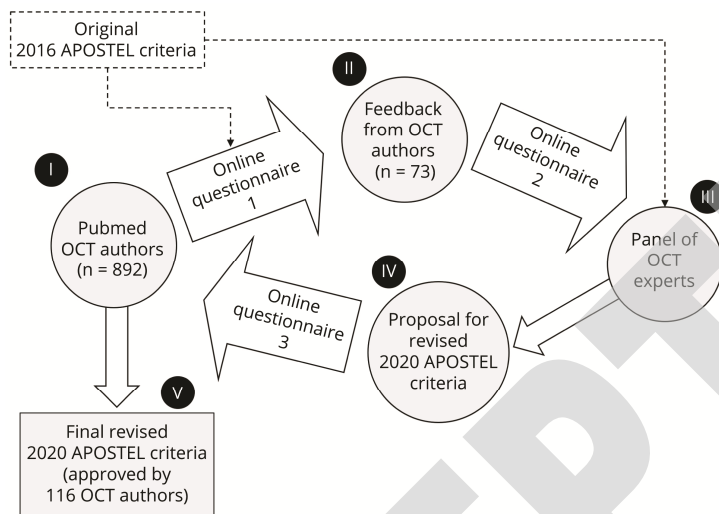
Original
2016 APOSTEL criteria

II

Feedback from OCT authors (n = 73)

Online questionnaire 1

Online questionnaire 2

I

Pubmed OCT authors (n = 892)

III

Panel of OCT experts

IV

Online questionnaire 3

Proposal for revised 2020 APOSTEL criteria

V

Final revised 2020 APOSTEL criteria (approved by 116 OCT authors)